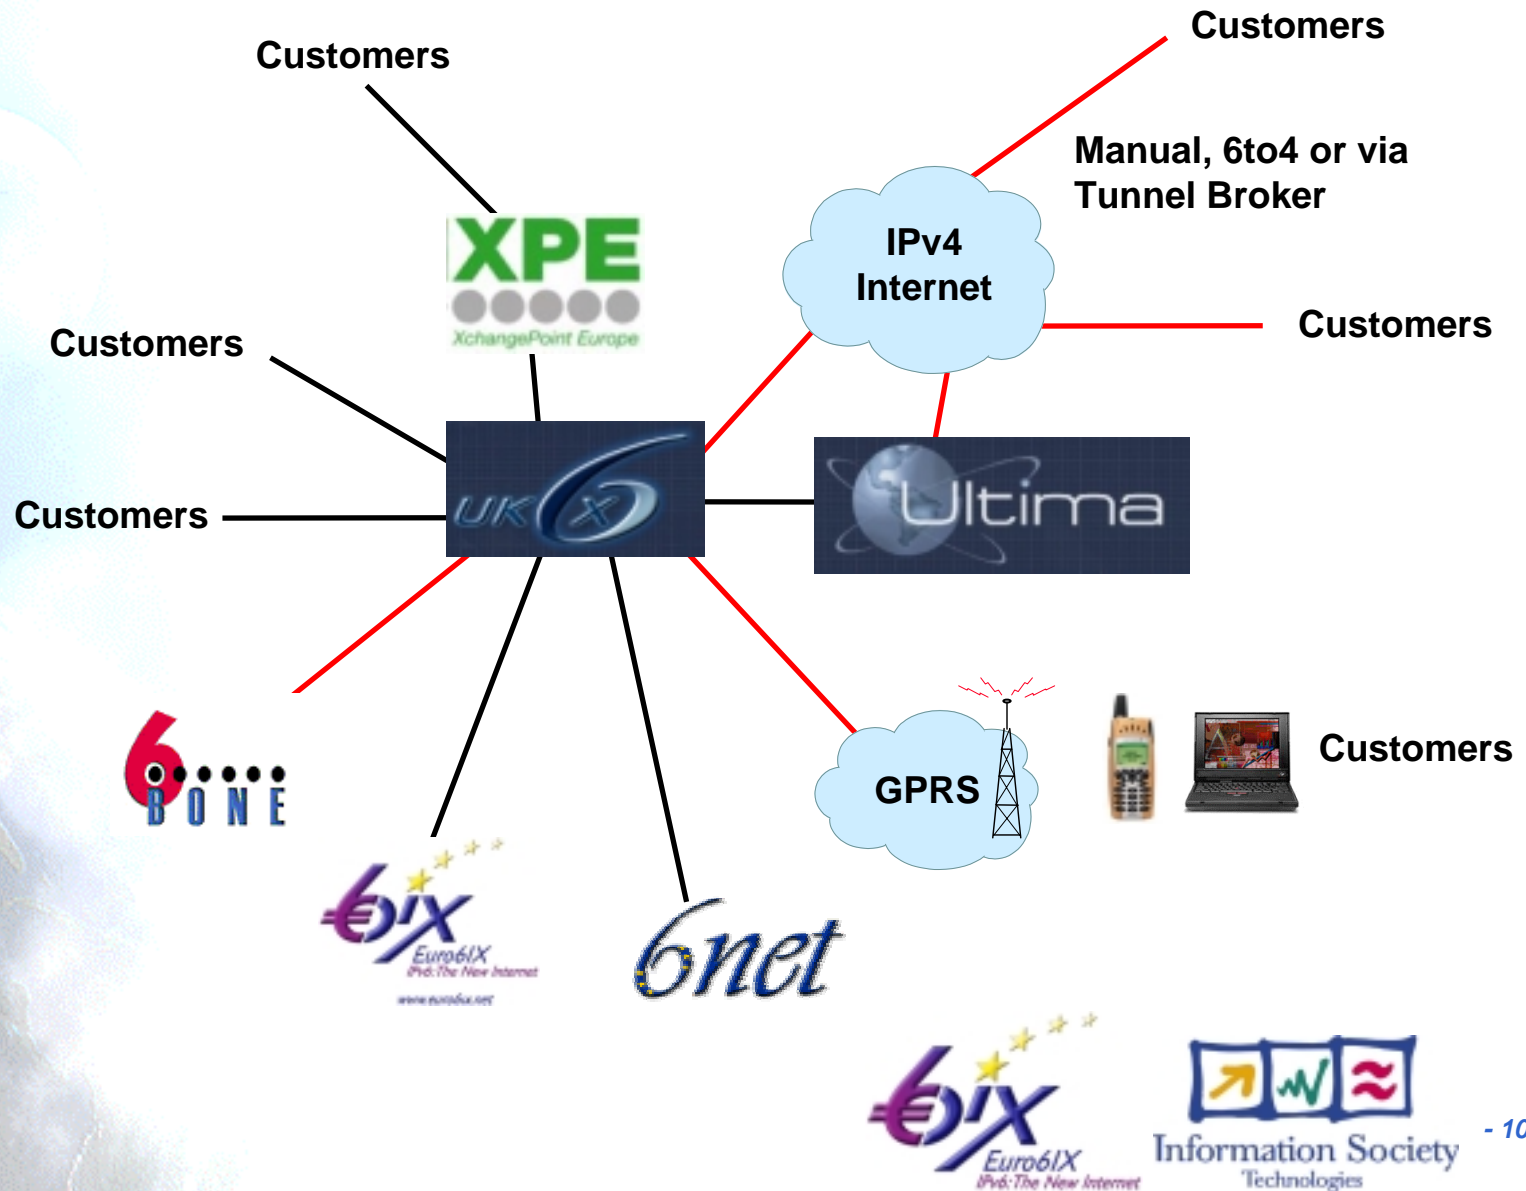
Customers

Customers

Manual, 6to4 or via Tunnel Broker

IPv4 Internet

Customers

XPE
XchangePoint Europe

Customers

UK6X

Customers

Ultima

GPRS

Customers

6BONE

6IX
Euro6IX
IPv6: The New Internet
www.euro6ix.net

6net

6IX
Euro6IX
IPv6: The New Internet

Information Society Technologies

- 10